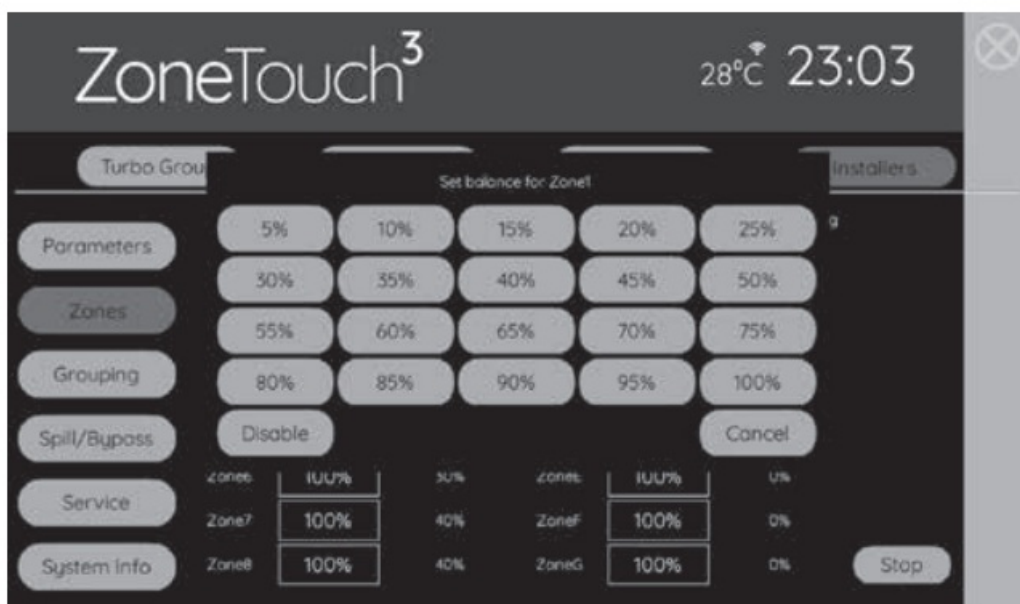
ZoneTouch$^3$

28°C 23:03

Turbo Grou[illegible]

Installers

Set balance for Zone1

| 5% | 10% | 15% | 20% | 25% |
|---|---|---|---|---|
| 30% | 35% | 40% | 45% | 50% |
| 55% | 60% | 65% | 70% | 75% |
| 80% | 85% | 90% | 95% | 100% |

Disable

Cancel

Parameters

Zones

Grouping

Spill/Bypass

Service

System Info

| Zone6 | 100% | 30% | ZoneE | 100% | 0% |
|---|---|---|---|---|---|
| Zone7 | 100% | 40% | ZoneF | 100% | 0% |
| Zone8 | 100% | 40% | ZoneG | 100% | 0% |

Stop